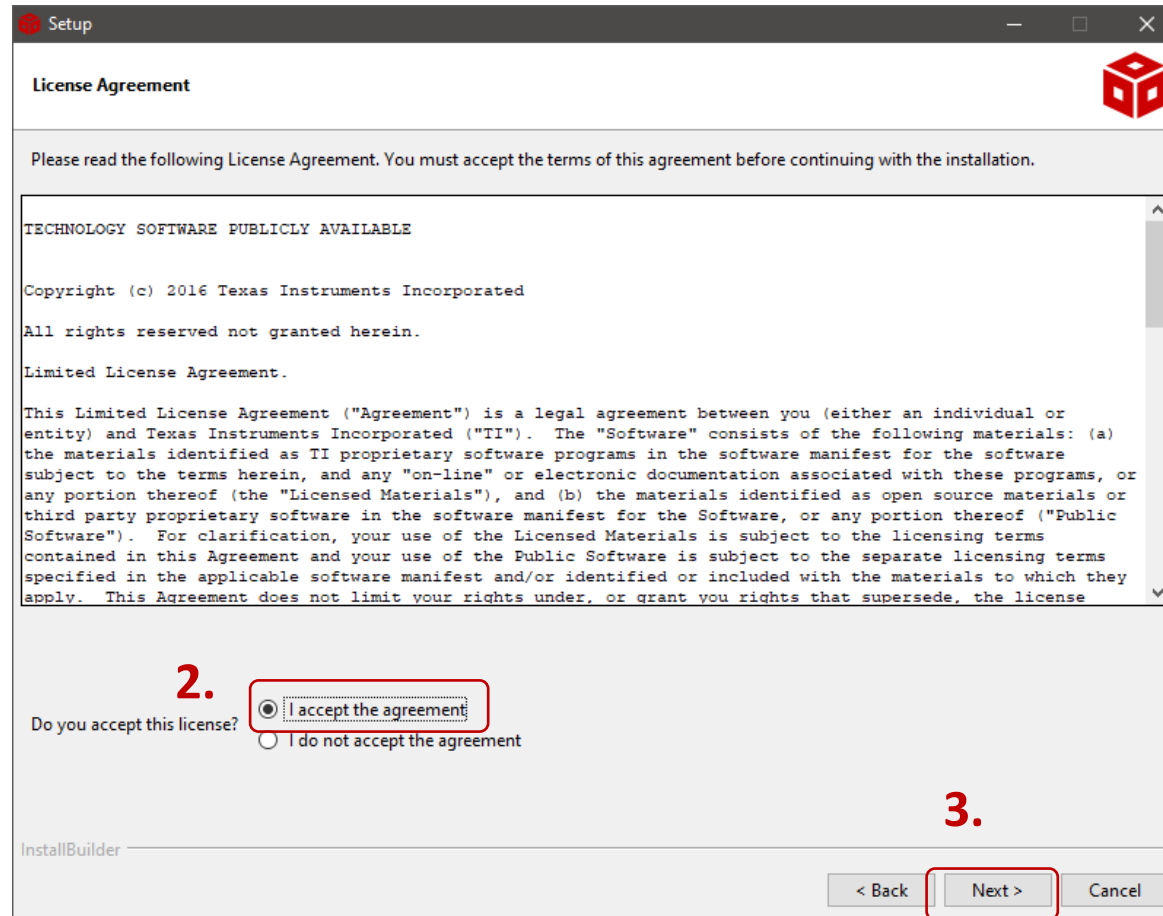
Setup

License Agreement

Please read the following License Agreement. You must accept the terms of this agreement before continuing with the installation.

TECHNOLOGY SOFTWARE PUBLICLY AVAILABLE

Copyright (c) 2016 Texas Instruments Incorporated

All rights reserved not granted herein.

Limited License Agreement.

This Limited License Agreement ("Agreement") is a legal agreement between you (either an individual or entity) and Texas Instruments Incorporated ("TI"). The "Software" consists of the following materials: (a) the materials identified as TI proprietary software programs in the software manifest for the software subject to the terms herein, and any "on-line" or electronic documentation associated with these programs, or any portion thereof (the "Licensed Materials"), and (b) the materials identified as open source materials or third party proprietary software in the software manifest for the Software, or any portion thereof ("Public Software"). For clarification, your use of the Licensed Materials is subject to the licensing terms contained in this Agreement and your use of the Public Software is subject to the separate licensing terms specified in the applicable software manifest and/or identified or included with the materials to which they apply. This Agreement does not limit your rights under, or grant you rights that supersede, the license

2.

Do you accept this license?

I accept the agreement

I do not accept the agreement

3.

InstallBuilder

< Back

Next >

Cancel